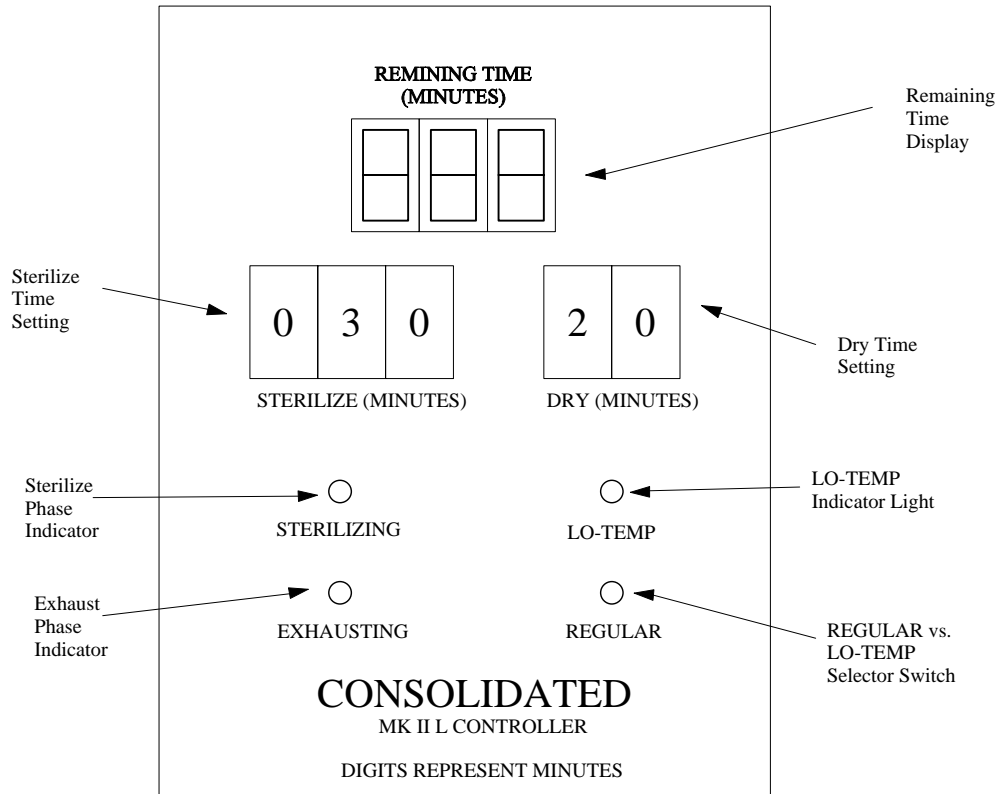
REMINING TIME
(MINUTES)

Remaining Time Display

Sterilize Time Setting

0 3 0

2 0

Dry Time Setting

STERILIZE (MINUTES)

DRY (MINUTES)

Sterilize Phase Indicator

STERILIZING

LO-TEMP

LO-TEMP Indicator Light

Exhaust Phase Indicator

EXHAUSTING

REGULAR

REGULAR vs. LO-TEMP Selector Switch

CONSOLIDATED
MK II L CONTROLLER

DIGITS REPRESENT MINUTES